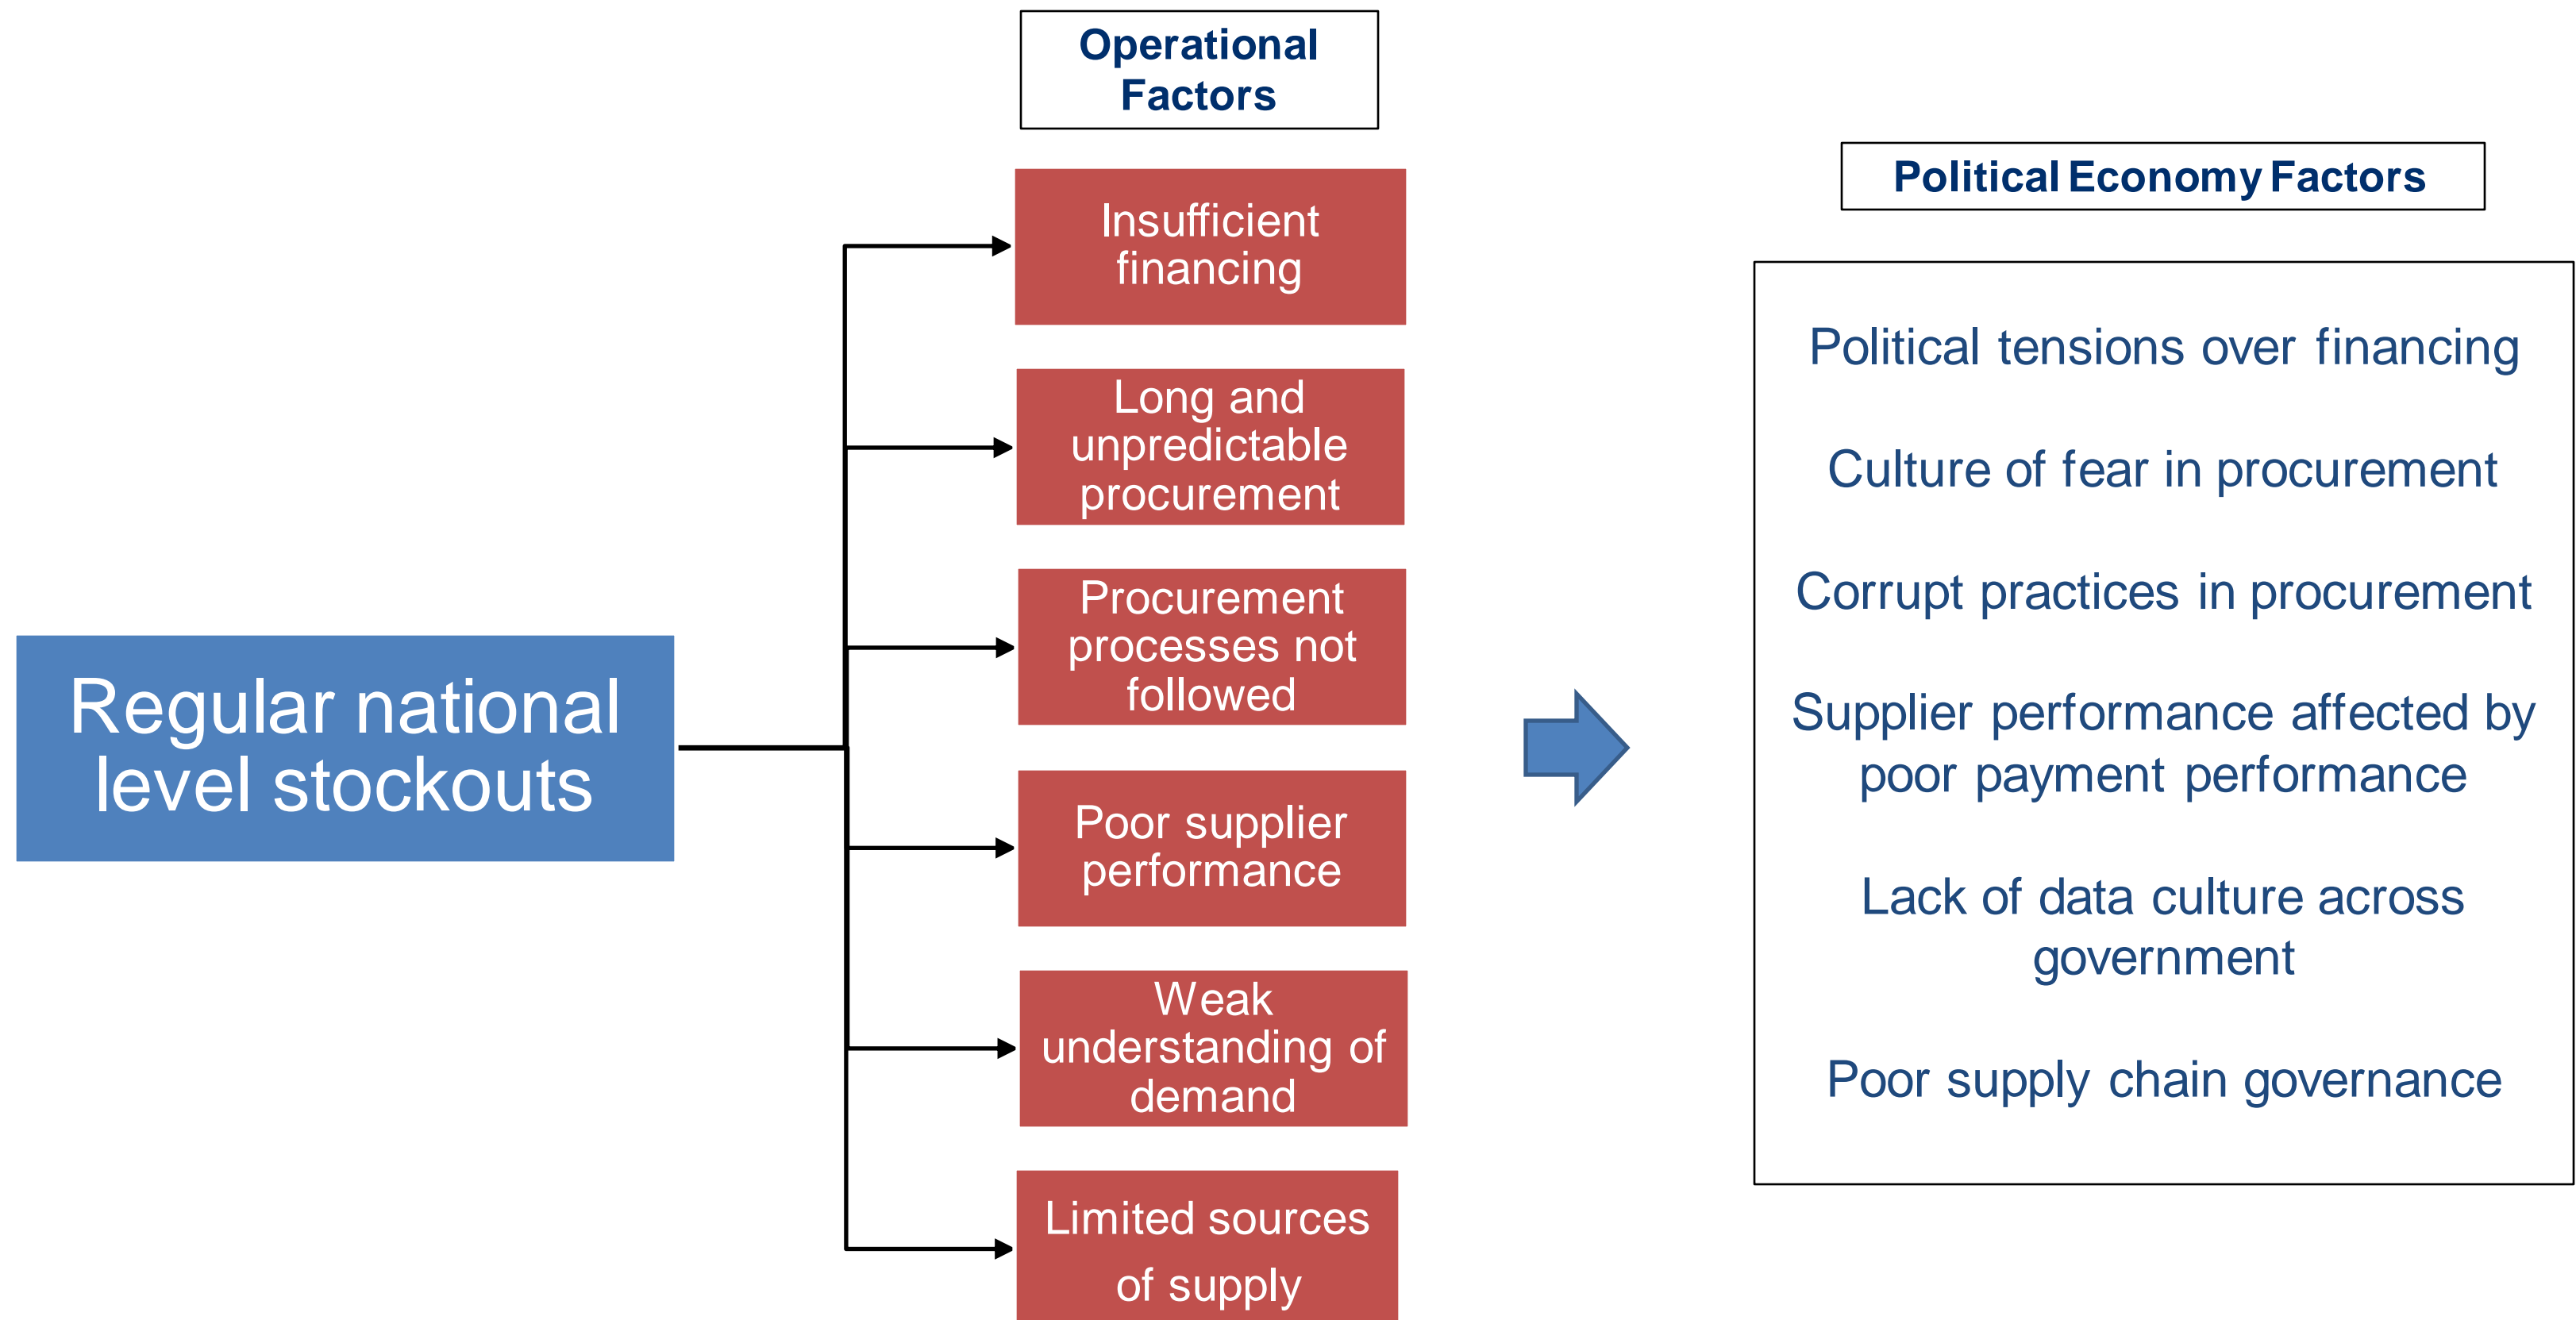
Regular national level stockouts

Operational Factors

Insufficient financing

Long and unpredictable procurement

Procurement processes not followed

Poor supplier performance

Weak understanding of demand

Limited sources of supply

Political Economy Factors

Political tensions over financing

Culture of fear in procurement

Corrupt practices in procurement

Supplier performance affected by poor payment performance

Lack of data culture across government

Poor supply chain governance